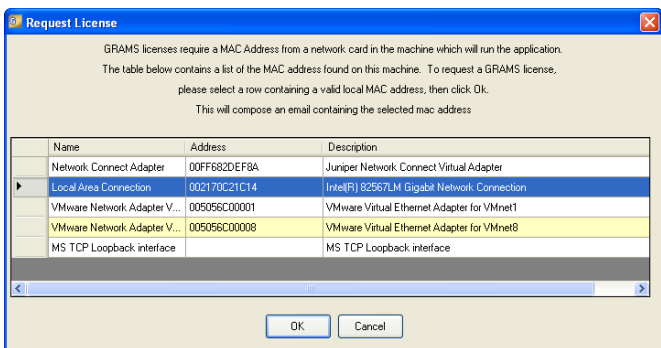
Request License

GRAMS licenses require a MAC Address from a network card in the machine which will run the application.
The table below contains a list of the MAC address found on this machine. To request a GRAMS license, please select a row containing a valid local MAC address, then click Ok.
This will compose an email containing the selected mac address

| Name | Address | Description |
|---|---|---|
| Network Connect Adapter | 00FF682DEF8A | Juniper Network Connect Virtual Adapter |
| Local Area Connection | 002170C21C14 | Intel(R) 82567LM Gigabit Network Connection |
| VMware Network Adapter V... | 005056C00001 | VMware Virtual Ethernet Adapter for VMnet1 |
| VMware Network Adapter V... | 005056C00008 | VMware Virtual Ethernet Adapter for VMnet8 |
| MS TCP Loopback interface | | MS TCP Loopback interface |

OK Cancel